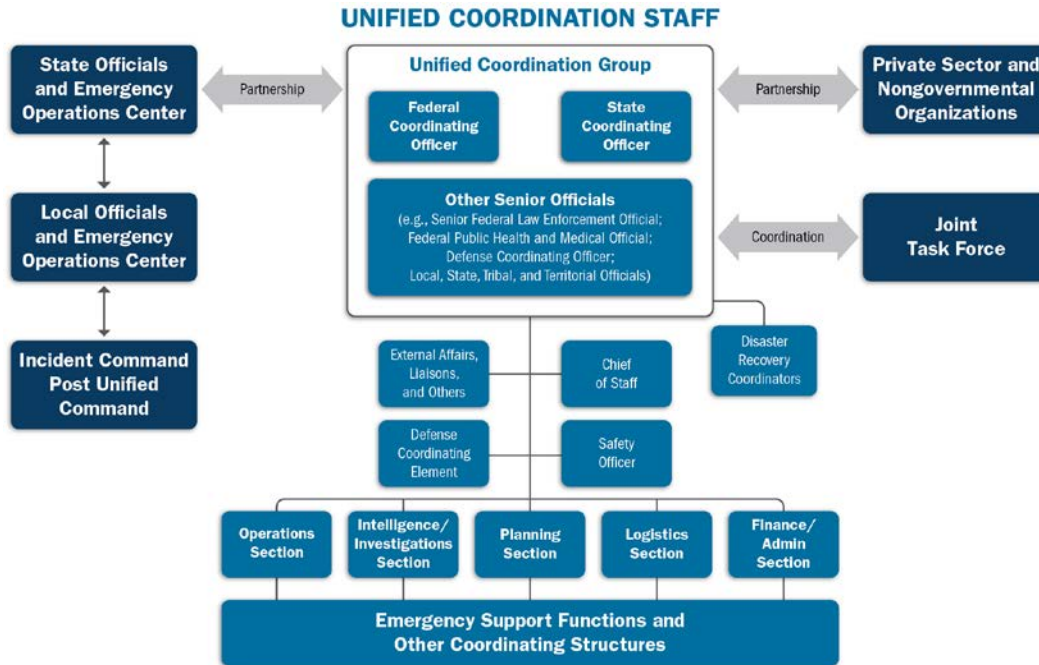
UNIFIED COORDINATION STAFF

State Officials and Emergency Operations Center

Partnership

Unified Coordination Group

Federal Coordinating Officer

State Coordinating Officer

Other Senior Officials
(e.g., Senior Federal Law Enforcement Official; Federal Public Health and Medical Official; Defense Coordinating Officer; Local, State, Tribal, and Territorial Officials)

Partnership

Private Sector and Nongovernmental Organizations

Coordination

Joint Task Force

Local Officials and Emergency Operations Center

Incident Command Post Unified Command

Disaster Recovery Coordinators

External Affairs, Liaisons, and Others

Chief of Staff

Defense Coordinating Element

Safety Officer

Operations Section

Intelligence/ Investigations Section

Planning Section

Logistics Section

Finance/ Admin Section

Emergency Support Functions and Other Coordinating Structures